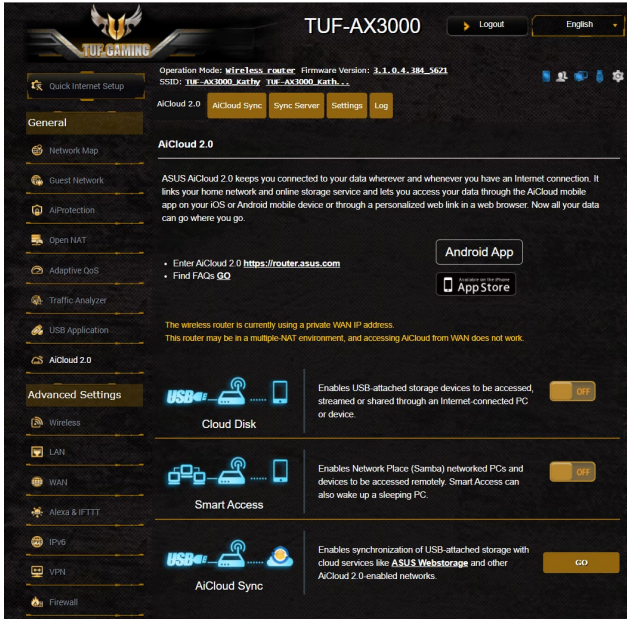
TUF GAMING

TUF-AX3000

Logout

English

Quick Internet Setup

Operation Mode: Wireless router Firmware Version: 3.1.0.4.384_5621
SSID: TUF-AX3000_Kathy TUF-AX3000_Kath...

AiCloud 2.0 AiCloud Sync Sync Server Settings Log

General

Network Map

Guest Network

AiProtection

Open NAT

Adaptive QoS

Traffic Analyzer

USB Application

AiCloud 2.0

Advanced Settings

Wireless

LAN

WAN

Alexa & IFTTT

IPv6

VPN

Firewall

AiCloud 2.0

ASUS AiCloud 2.0 keeps you connected to your data wherever and whenever you have an Internet connection. It links your home network and online storage service and lets you access your data through the AiCloud mobile app on your iOS or Android mobile device or through a personalized web link in a web browser. Now all your data can go where you go.

• Enter AiCloud 2.0 https://router.asus.com
• Find FAQs GO

Android App

Available on the iPhone App Store

The wireless router is currently using a private WAN IP address.
This router may be in a multiple-NAT environment, and accessing AiCloud from WAN does not work.

USB

Cloud Disk

Enables USB-attached storage devices to be accessed, streamed or shared through an Internet-connected PC or device.

OFF

Smart Access

Enables Network Place (Samba) networked PCs and devices to be accessed remotely. Smart Access can also wake up a sleeping PC.

OFF

USB

AiCloud Sync

Enables synchronization of USB-attached storage with cloud services like ASUS Webstorage and other AiCloud 2.0-enabled networks.

GO